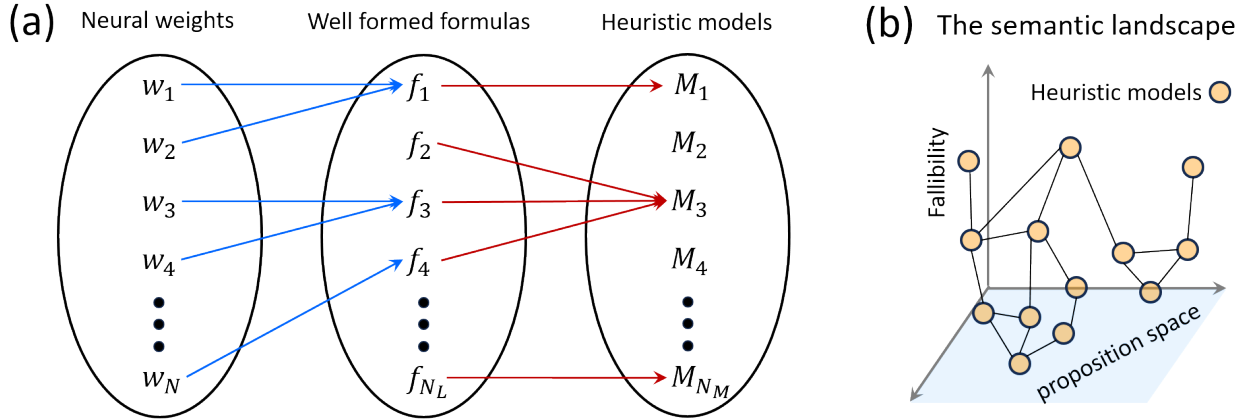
(a)

Neural weights

$w_1$
$w_2$
$w_3$
$w_4$
$w_N$

Well formed formulas

$f_1$
$f_2$
$f_3$
$f_4$
$f_{N_L}$

Heuristic models

$M_1$
$M_2$
$M_3$
$M_4$
$M_{N_M}$

(b) The semantic landscape

Heuristic models

Fallibility

proposition space